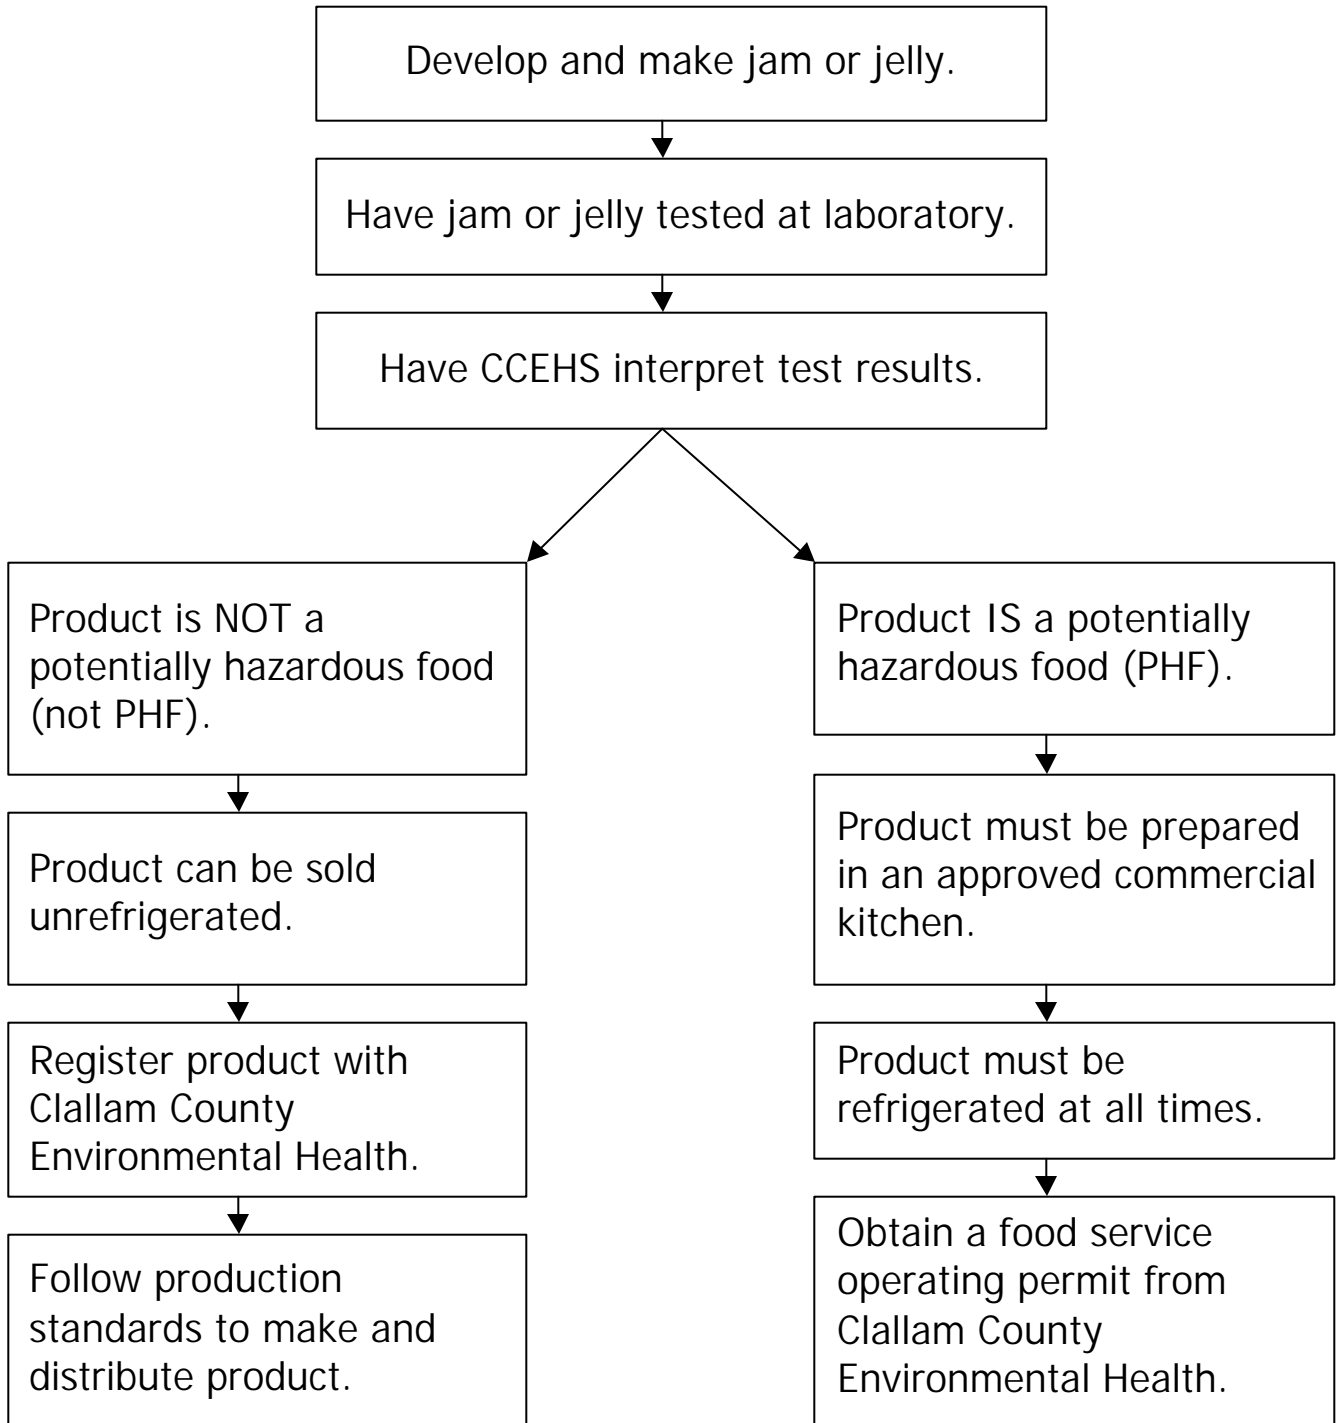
Develop and make jam or jelly.

Have jam or jelly tested at laboratory.

Have CCEHS interpret test results.

Product is NOT a potentially hazardous food (not PHF).

Product can be sold unrefrigerated.

Register product with Clallam County Environmental Health.

Follow production standards to make and distribute product.

Product IS a potentially hazardous food (PHF).

Product must be prepared in an approved commercial kitchen.

Product must be refrigerated at all times.

Obtain a food service operating permit from Clallam County Environmental Health.